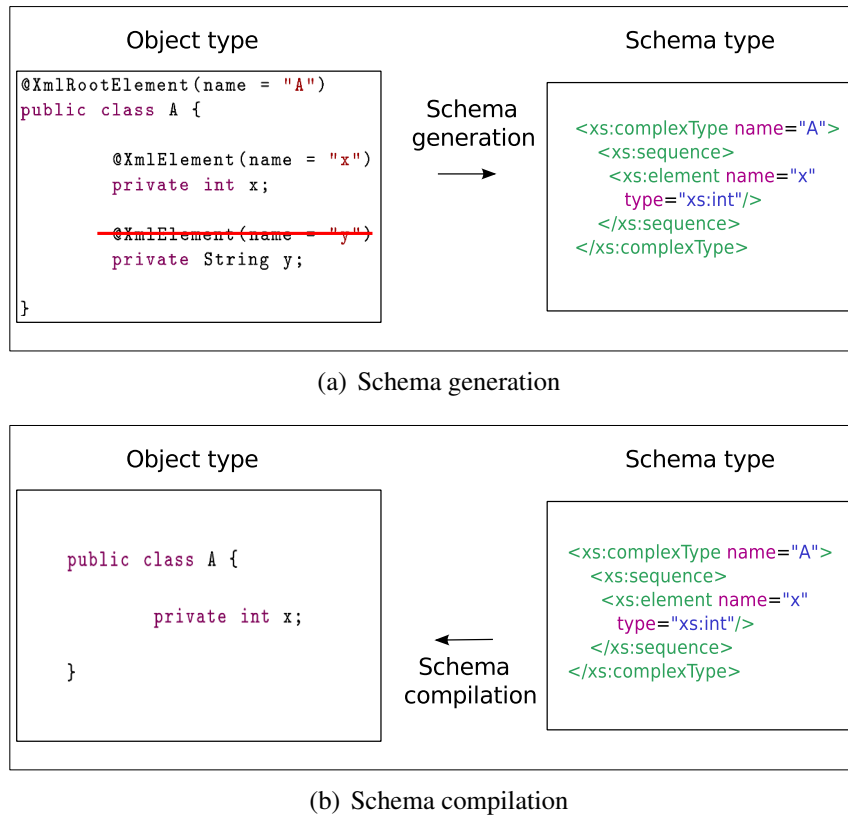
Object type

```
@XmlRootElement(name = "A")
public class A {

        @XmlElement(name = "x")
        private int x;

        @XmlElement(name = "y")
        private String y;

}
```

Schema generation

Schema type

```
<xs:complexType name="A">
  <xs:sequence>
    <xs:element name="x"
      type="xs:int"/>
  </xs:sequence>
</xs:complexType>
```

(a) Schema generation

Object type

```
public class A {

        private int x;

}
```

Schema compilation

Schema type

```
<xs:complexType name="A">
  <xs:sequence>
    <xs:element name="x"
      type="xs:int"/>
  </xs:sequence>
</xs:complexType>
```

(b) Schema compilation